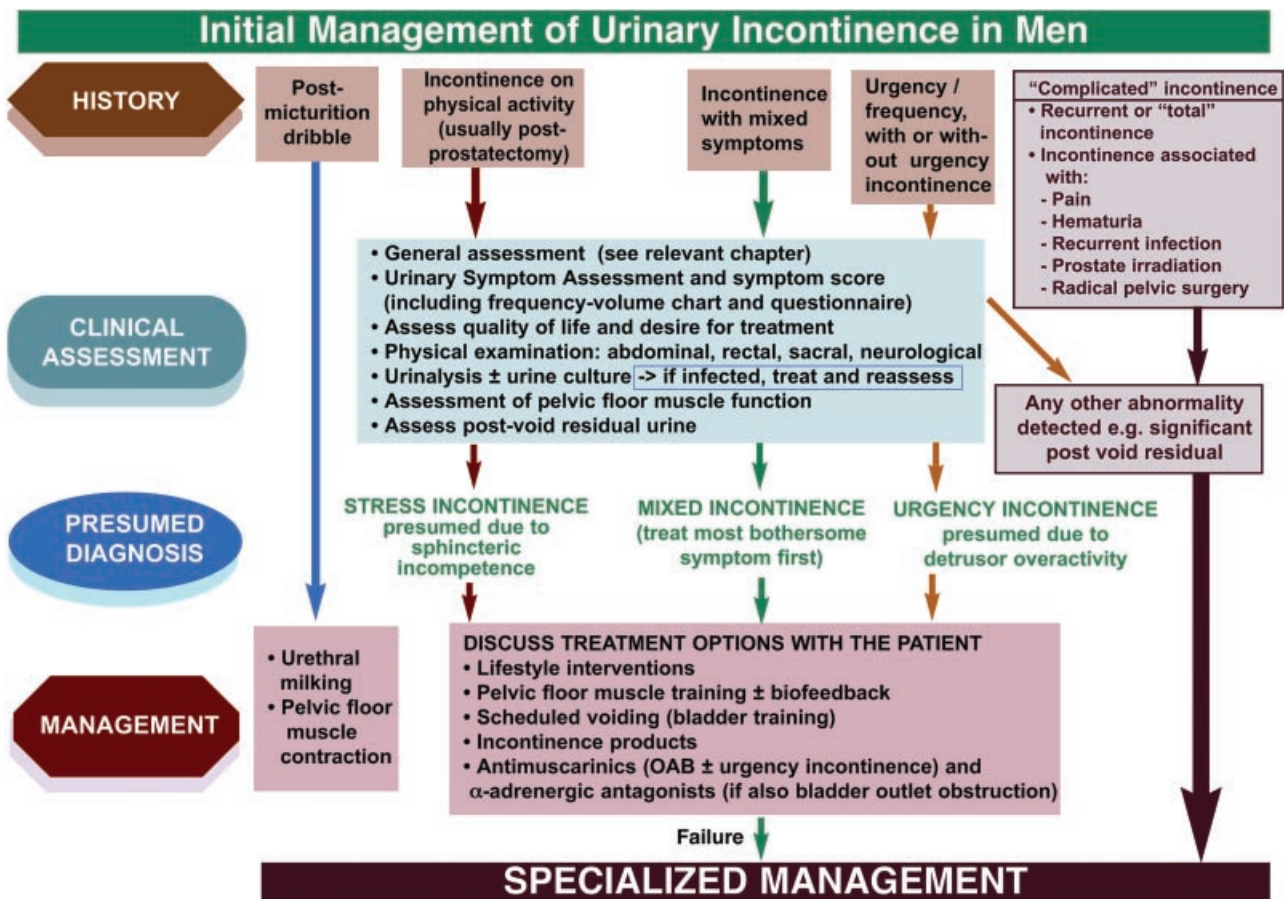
Initial Management of Urinary Incontinence in Men

HISTORY

Post-micturition dribble

Incontinence on physical activity (usually post-prostatectomy)

Incontinence with mixed symptoms

Urgency / frequency, with or without urgency incontinence

"Complicated" incontinence
• Recurrent or "total" incontinence
• Incontinence associated with:
- Pain
- Hematuria
- Recurrent infection
- Prostate irradiation
- Radical pelvic surgery

CLINICAL ASSESSMENT

• General assessment (see relevant chapter)
• Urinary Symptom Assessment and symptom score (including frequency-volume chart and questionnaire)
• Assess quality of life and desire for treatment
• Physical examination: abdominal, rectal, sacral, neurological
• Urinalysis ± urine culture -> if infected, treat and reassess
• Assessment of pelvic floor muscle function
• Assess post-void residual urine

Any other abnormality detected e.g. significant post void residual

PRESUMED DIAGNOSIS

STRESS INCONTINENCE presumed due to sphincteric incompetence

MIXED INCONTINENCE (treat most bothersome symptom first)

URGENCY INCONTINENCE presumed due to detrusor overactivity

MANAGEMENT

• Urethral milking
• Pelvic floor muscle contraction

DISCUSS TREATMENT OPTIONS WITH THE PATIENT
• Lifestyle interventions
• Pelvic floor muscle training ± biofeedback
• Scheduled voiding (bladder training)
• Incontinence products
• Antimuscarinics (OAB ± urgency incontinence) and $\alpha$-adrenergic antagonists (if also bladder outlet obstruction)

Failure

SPECIALIZED MANAGEMENT